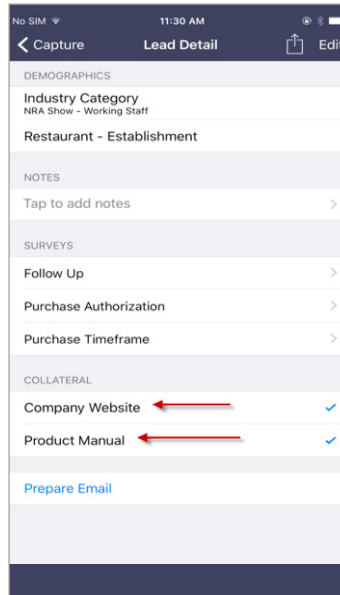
No SIM 11:30 AM
Capture Lead Detail Edi

DEMOGRAPHICS
Industry Category
NRA Show - Working Staff
Restaurant - Establishment

NOTES
Tap to add notes

SURVEYS
Follow Up
Purchase Authorization
Purchase Timeframe

COLLATERAL
Company Website
Product Manual

Prepare Email